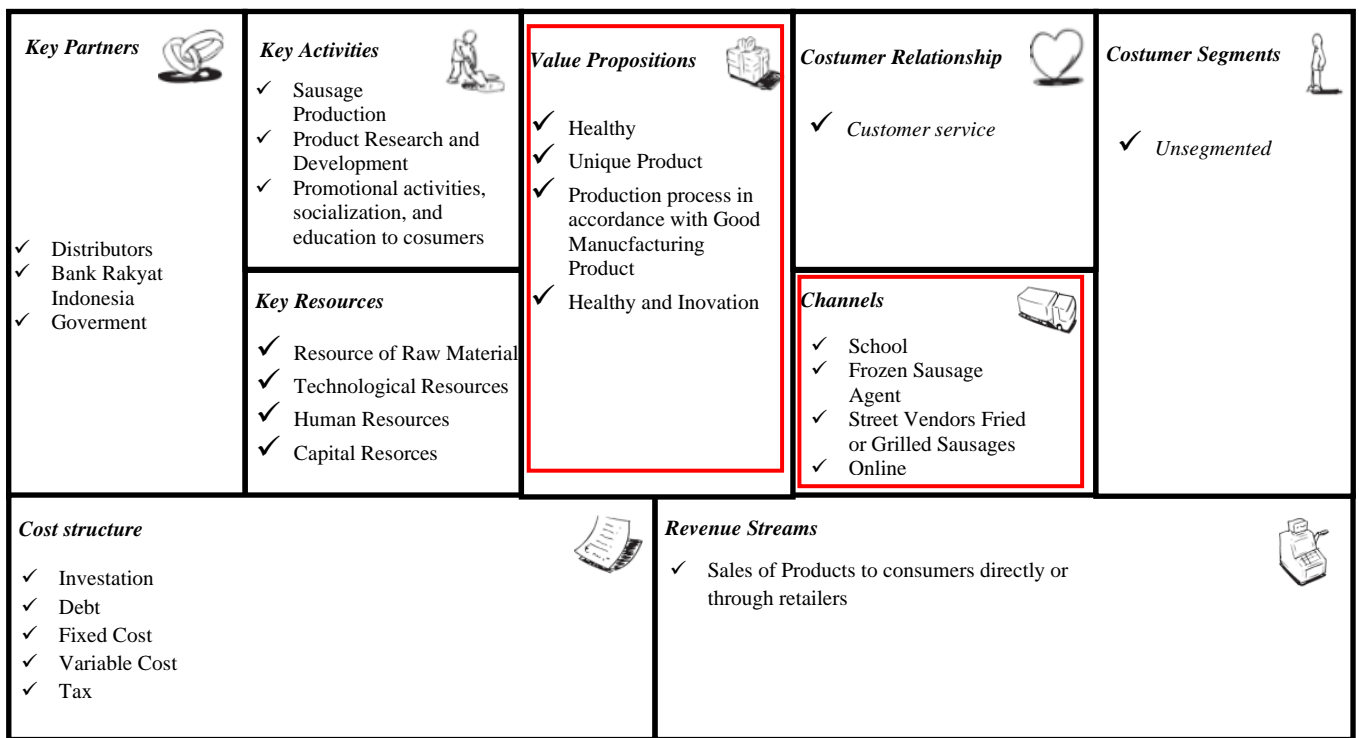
Key Partners

✓ Distributors
✓ Bank Rakyat Indonesia
✓ Goverment

Key Activities

✓ Sausage Production
✓ Product Research and Development
✓ Promotional activities, socialization, and education to cosumers

Key Resources

✓ Resource of Raw Material
✓ Technological Resources
✓ Human Resources
✓ Capital Resorces

Value Propositions

✓ Healthy
✓ Unique Product
✓ Production process in accordance with Good Manucfacturing Product
✓ Healthy and Inovation

Costumer Relationship

✓ Customer service

Channels

✓ School
✓ Frozen Sausage Agent
✓ Street Vendors Fried or Grilled Sausages
✓ Online

Costumer Segments

✓ Unsegmented

Cost structure

✓ Investation
✓ Debt
✓ Fixed Cost
✓ Variable Cost
✓ Tax

Revenue Streams

✓ Sales of Products to consumers directly or through retailers